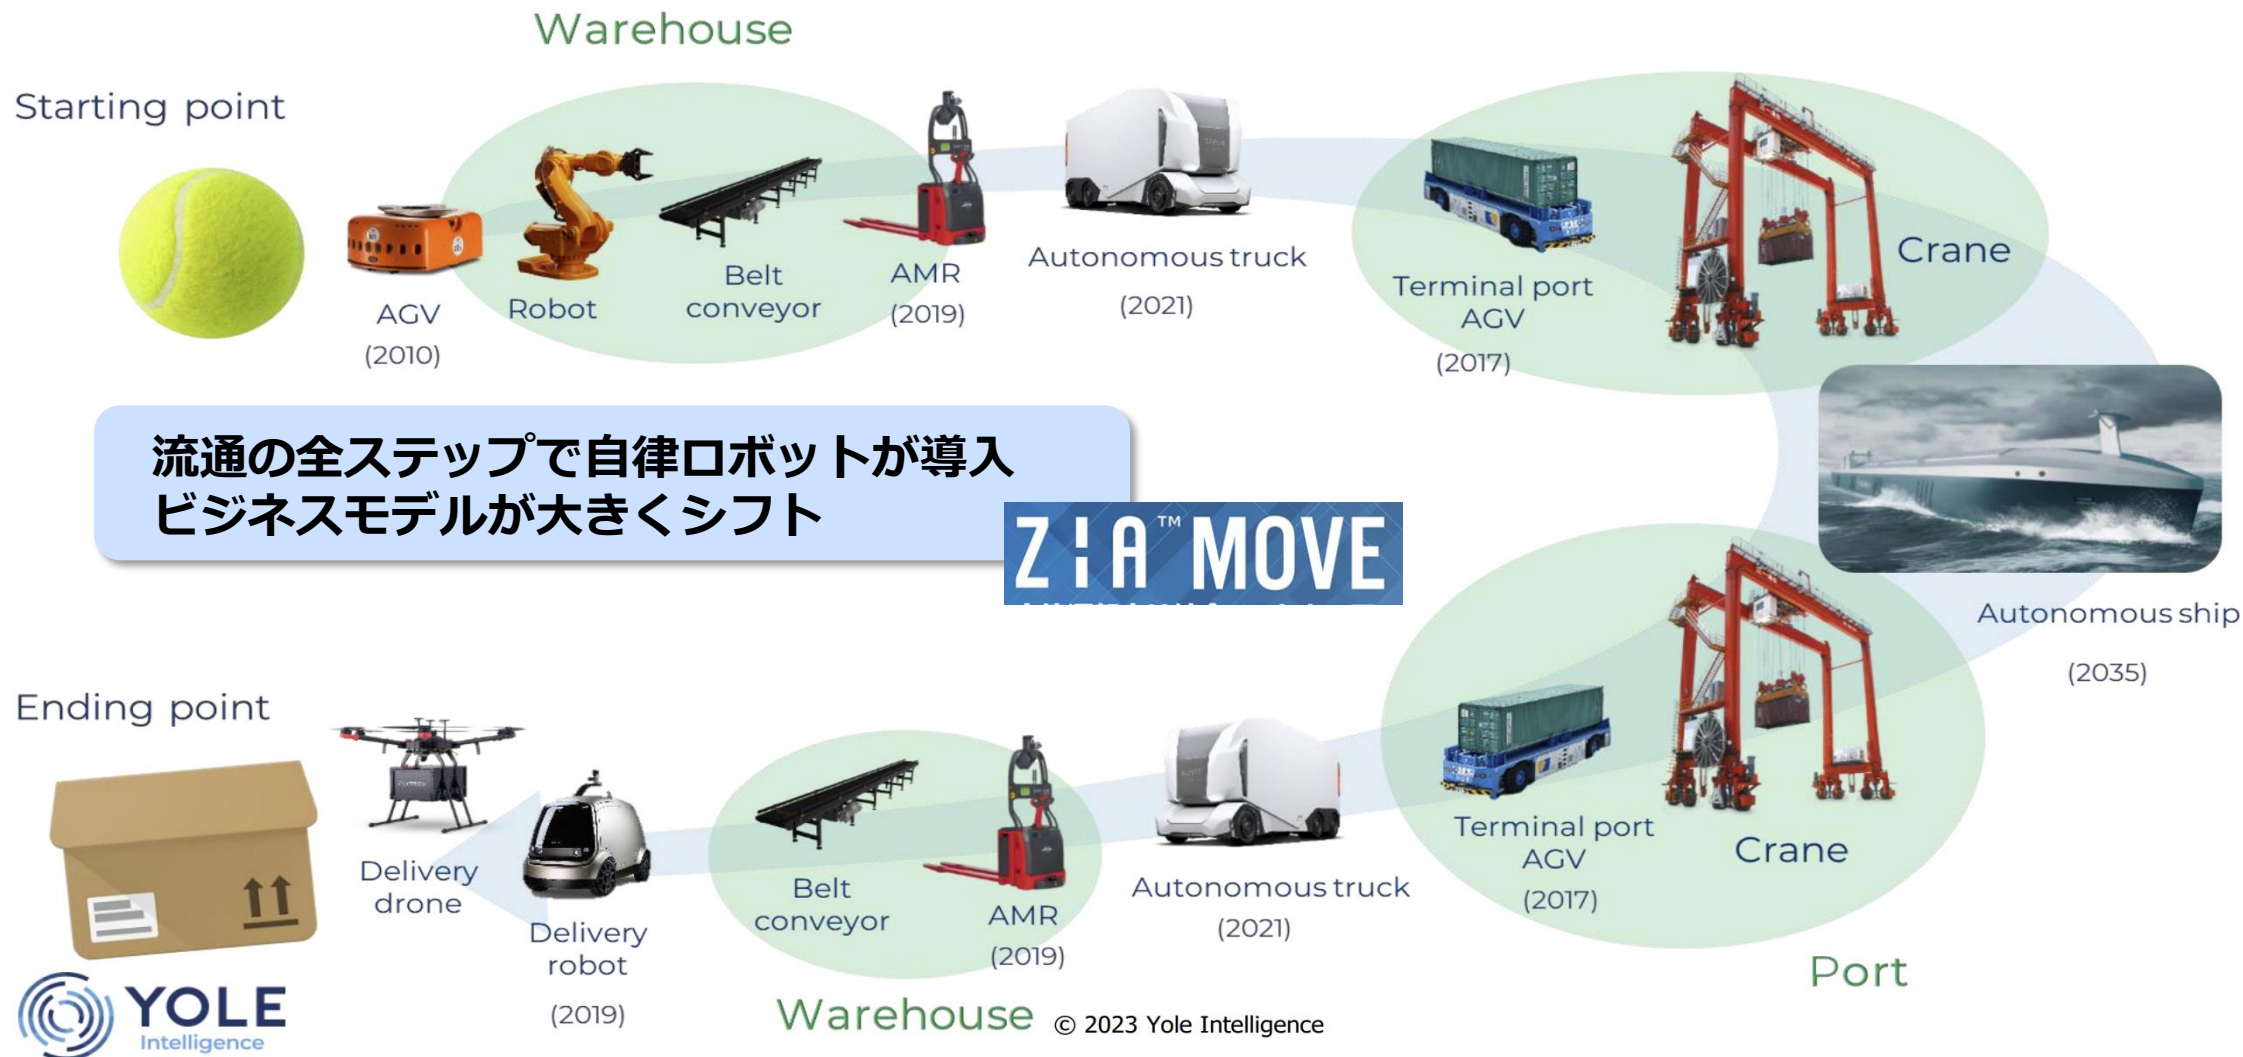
Warehouse

Starting point

AGV
(2010)

Robot

Belt conveyor

AMR
(2019)

Autonomous truck
(2021)

Terminal port AGV
(2017)

Crane

流通の全ステップで自律ロボットが導入
ビジネスモデルが大きくシフト

ZIA™ MOVE

Autonomous ship
(2035)

Ending point

Delivery drone

Delivery robot
(2019)

Belt conveyor

AMR
(2019)

Autonomous truck
(2021)

Terminal port AGV
(2017)

Crane

Port

Warehouse

© 2023 Yole Intelligence

YOLE Intelligence